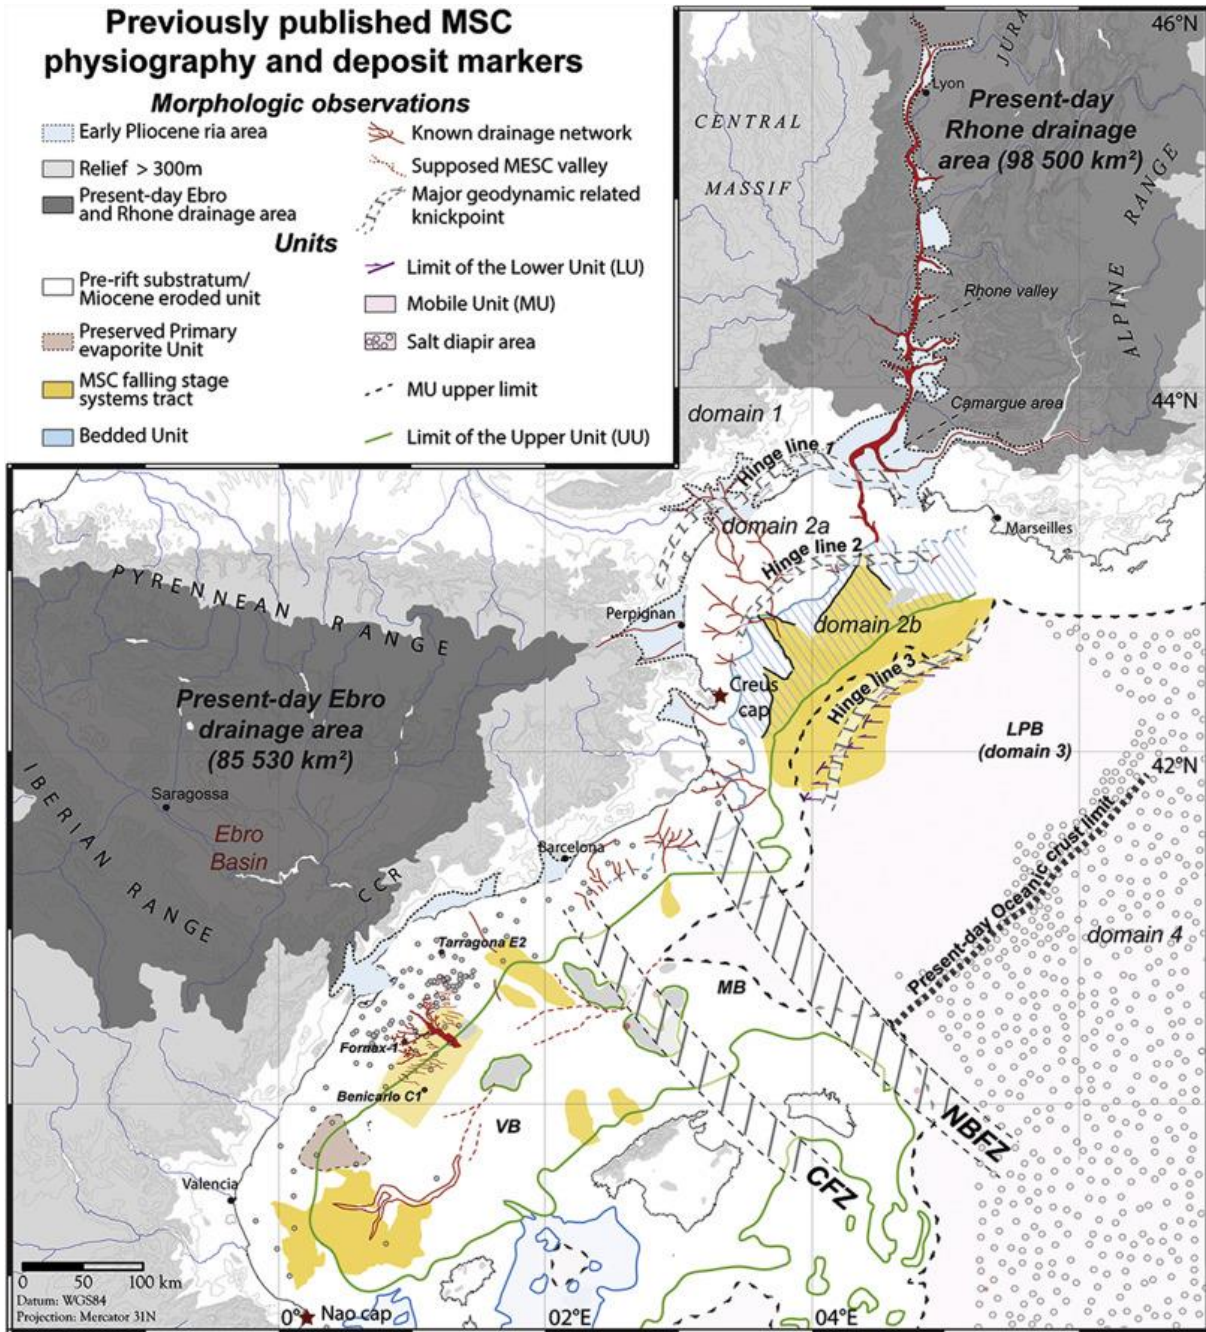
Previously published MSC physiography and deposit markers

Morphologic observations

Early Pliocene ria area

Relief > 300m

Present-day Ebro and Rhone drainage area

Known drainage network

Supposed MESC valley

Major geodynamic related knickpoint

Units

Pre-rift substratum/ Miocene eroded unit

Preserved Primary evaporite Unit

MSC falling stage systems tract

Bedded Unit

Limit of the Lower Unit (LU)

Mobile Unit (MU)

Salt diapir area

MU upper limit

Limit of the Upper Unit (UU)

46°N

JURA

Lyon

CENTRAL

MASSIF

Present-day Rhone drainage area (98 500 km²)

RANGE

ALPINE

Rhone valley

Camargue area

44°N

domain 1

Hinge line 1

domain 2a

Hinge line 2

Marseilles

PYRENNEAN RANGE

Perpignan

domain 2b

Hinge line 3

Creus cap

LPB (domain 3)

Present-day Ebro drainage area (85 530 km²)

42°N

Saragossa

Ebro Basin

IBERIAN RANGE

CCR

Barcelona

Present-day Oceanic crust limit

domain 4

Tarragona E2

MB

Fornax-1

Benicarlo C1

VB

NBFZ

CFZ

Valencia

0 50 100 km

Datum: WGS84

Projection: Mercator 31N

0° Nao cap

02°E

04°E